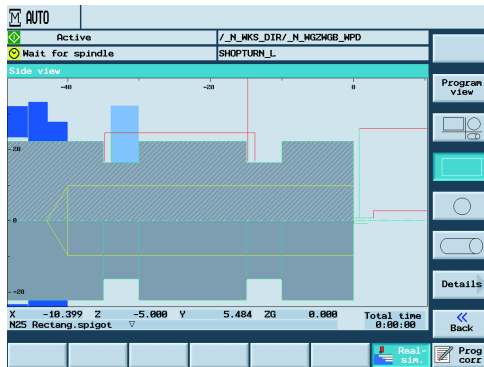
AUTO

Active

/_N_WKS_DIR/_N_WGZWGB_WPD

Wait for spindle

SHOPTURN_L

Side view

-40

-20

0

20

0

-20

X -10.399 Z -5.000 Y 5.484 ZG 0.000

Total time 0:00:00

N25 Rectang.spigot ▽

Program view

Details

« Back

Real-sim.

Prog corr